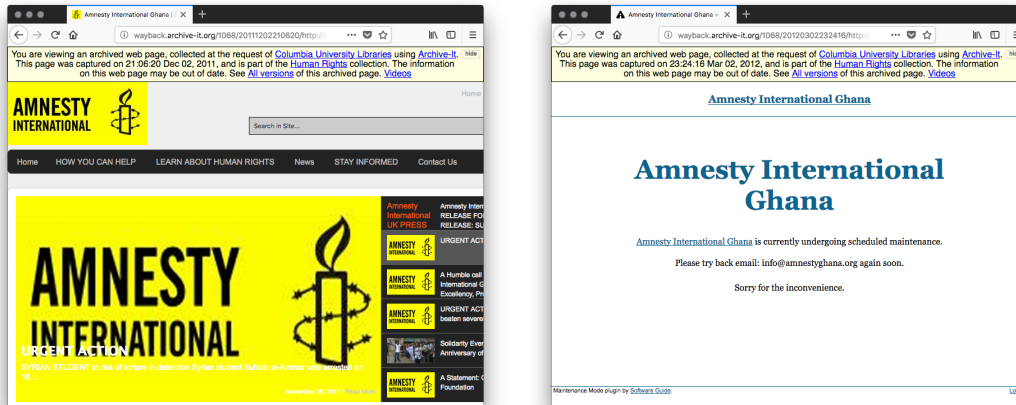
Amnesty International Ghana | A

wayback.archive-it.org/1068/20111202210620/http://

You are viewing an archived web page, collected at the request of Columbia University Libraries using Archive-It. This page was captured on 21:06:20 Dec 02, 2011, and is part of the Human Rights collection. The information on this web page may be out of date. See All versions of this archived page. Videos

hide

AMNESTY INTERNATIONAL

Home

Search in Site...

Home HOW YOU CAN HELP LEARN ABOUT HUMAN RIGHTS News STAY INFORMED Contact Us

AMNESTY INTERNATIONAL

URGENT ACTION

SYRIAN STUDENT at risk of torture in detention Syrian student Suhair al-Ammar was arrested on 18 ...

November 26, 2011 | Read More

Amnesty International UK PRESS

Amnesty Inter RELEASE FO RELEASE: SU

AMNESTY INTERNATIONAL URGENT ACT

AMNESTY INTERNATIONAL A Humble call International G Excellency, Pr

AMNESTY INTERNATIONAL URGENT ACT beaten severe

Solidarity Even Anniversary of

AMNESTY INTERNATIONAL A Statement: Foundation

Amnesty International Ghana »

wayback.archive-it.org/1068/20120302232416/http://

You are viewing an archived web page, collected at the request of Columbia University Libraries using Archive-It. This page was captured on 23:24:16 Mar 02, 2012, and is part of the Human Rights collection. The information on this web page may be out of date. See All versions of this archived page. Videos

hide

Amnesty International Ghana

Amnesty International Ghana

Amnesty International Ghana is currently undergoing scheduled maintenance.

Please try back email: info@amnestyghana.org again soon.

Sorry for the inconvenience.

Maintenance Mode plugin by Software Guide.

Lo